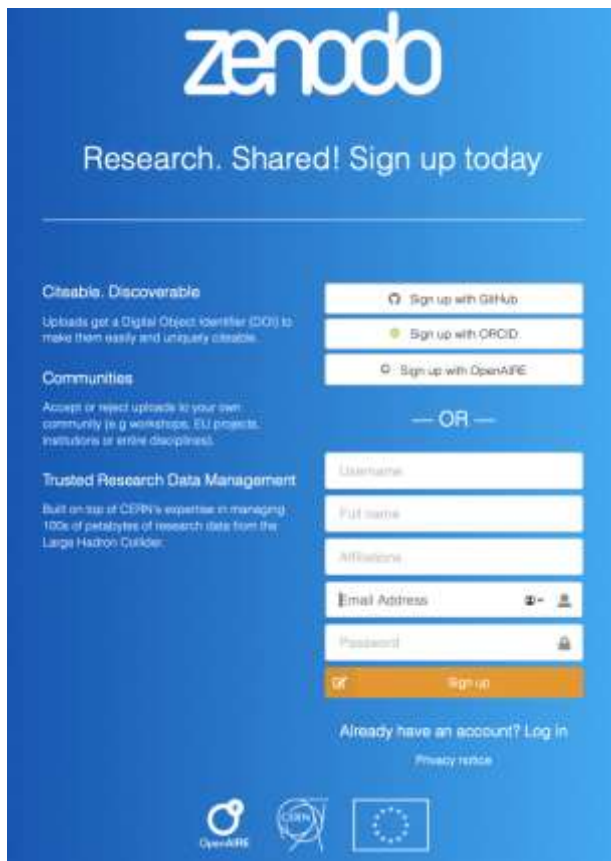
zenodo

Research. Shared! Sign up today

Citeable. Discoverable

Uploads get a Digital Object Identifier (DOI) to make them easily and uniquely citeable.

Communities

Accept or reject uploads to your own community (e.g workshops, EU projects, institutions or entire disciplines).

Trusted Research Data Management

Built on top of CERN's expertise in managing 100s of petabytes of research data from the Large Hadron Collider.

Sign up with GitHub

Sign up with ORCID

Sign up with OpenAIRE

— OR —

Username

Full name

Affiliations

Email Address

Password

Sign up

Already have an account? Log in

Privacy notice

OpenAIRE

CERN